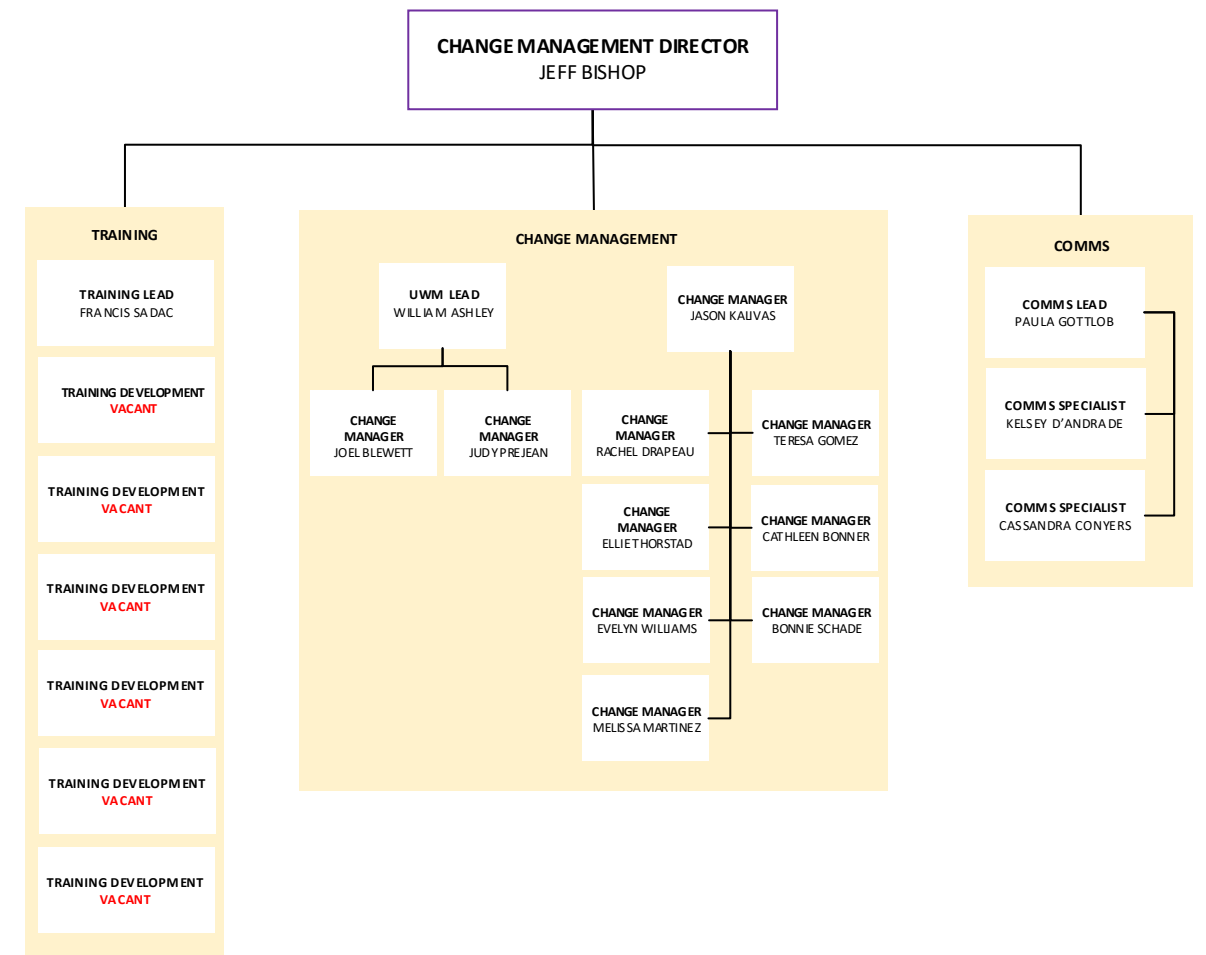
CHANGE MANAGEMENT DIRECTOR
JEFF BISHOP

TRAINING

TRAINING LEAD
FRANCIS SADAC

TRAINING DEVELOPMENT
VACANT

TRAINING DEVELOPMENT
VACANT

TRAINING DEVELOPMENT
VACANT

TRAINING DEVELOPMENT
VACANT

TRAINING DEVELOPMENT
VACANT

TRAINING DEVELOPMENT
VACANT

CHANGE MANAGEMENT

UWM LEAD
WILLIAM ASHLEY

CHANGE MANAGER
JOEL BLEWETT

CHANGE MANAGER
JUDY PREJEAN

CHANGE MANAGER
JASON KALIVAS

CHANGE MANAGER
RACHEL DRAPEAU

CHANGE MANAGER
TERESA GOMEZ

CHANGE MANAGER
ELLIE THORSTAD

CHANGE MANAGER
CATHLEEN BONNER

CHANGE MANAGER
EVELYN WILLIAMS

CHANGE MANAGER
BONNIE SCHADE

CHANGE MANAGER
MELISSA MARTINEZ

COMMS

COMMS LEAD
PAULA GOTTLOB

COMMS SPECIALIST
KELSEY D'ANDRADE

COMMS SPECIALIST
CASSANDRA CONYERS